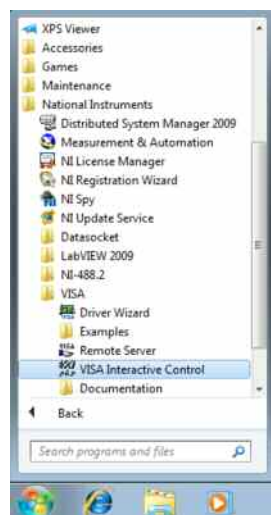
XPS Viewer
Accessories
Games
Maintenance
National Instruments
Distributed System Manager 2009
Measurement & Automation
NI License Manager
NI Registration Wizard
NI Spy
NI Update Service
Datasocket
LabVIEW 2009
NI-488.2
VISA
Driver Wizard
Examples
Remote Server
VISA Interactive Control
Documentation
Back
Search programs and files